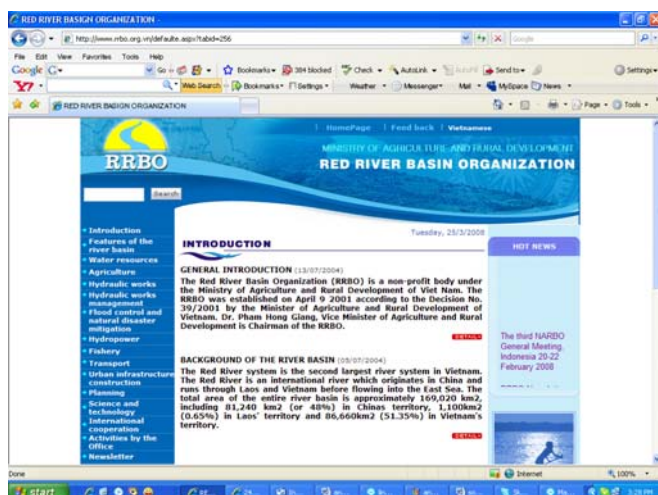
RED RIVER BASIGN ORGANIZATION -

http://www.rrbo.org.vn/default.aspx?tabid=256

Google

File Edit View Favorites Tools Help

Google G- Go Bookmarks 384 blocked Check AutoLink AutoFill Send to Settings

Y! Web Search Bookmarks Settings Weather Messenger Mail MySpace News

RED RIVER BASIGN ORGANIZATION

Page Tools

| HomePage | Feed back | Vietnamese

RRBO

MINISTRY OF AGRICULTURE AND RURAL DEVELOPMENT

RED RIVER BASIN ORGANIZATION

Search

• Introduction
• Features of the river basin
• Water resources
• Agriculture
• Hydraulic works
• Hydraulic works management
• Flood control and natural disaster mitigation
• Hydropower
• Fishery
• Transport
• Urban infrastructure construction
• Planning
• Science and technology
• International cooperation
• Activities by the Office
• Newsletter

Tuesday, 25/3/2008

INTRODUCTION

GENERAL INTRODUCTION (13/07/2004)

The Red River Basin Organization (RRBO) is a non-profit body under the Ministry of Agriculture and Rural Development of Viet Nam. The RRBO was established on April 9 2001 according to the Decision No. 39/2001 by the Minister of Agriculture and Rural Development of Vietnam. Dr. Pham Hong Giang, Vice Minister of Agriculture and Rural Development is Chairman of the RRBO.

DETAILS

BACKGROUND OF THE RIVER BASIN (05/07/2004)

The Red River system is the second largest river system in Vietnam. The Red River is an international river which originates in China and runs through Laos and Vietnam before flowing into the East Sea. The total area of the entire river basin is approximately 169,020 km2, including 81,240 km2 (or 48%) in Chinas territory, 1,100km2 (0.65%) in Laos' territory and 86,660km2 (51.35%) in Vietnam's territory.

DETAILS

HOT NEWS

The third NARBO General Meeting, Indonesia 20-22 February 2008

Done

Internet

100%

start